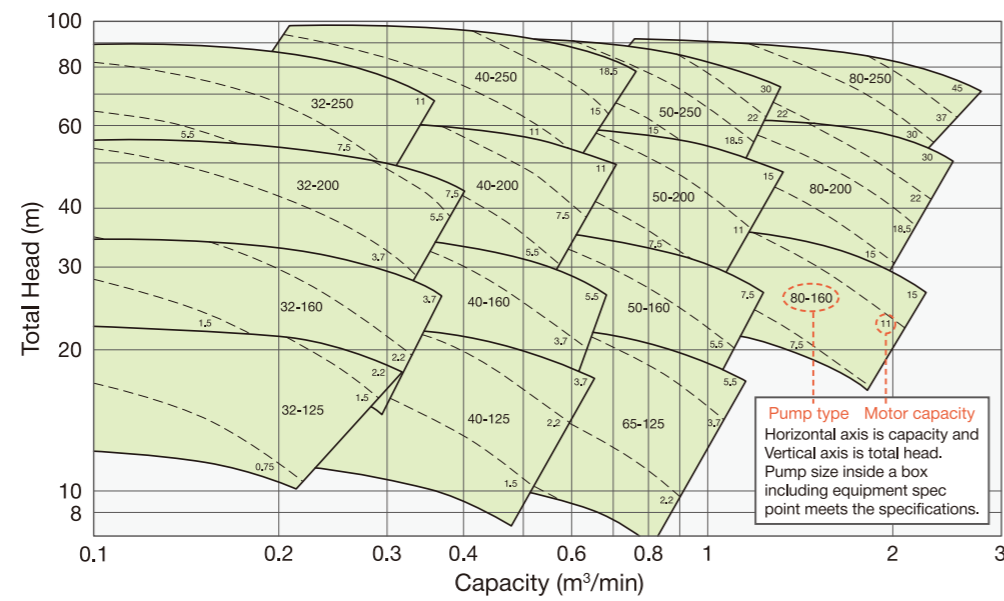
100
80
60
40
30
20
10
8

Total Head (m)

32-250
11
5.5
7.5
40-250
18.5
15
11
50-250
30
22
18.5
15
80-250
45
37
30
32-200
7.5
5.5
3.7
40-200
11
7.5
5.5
50-200
15
11
7.5
80-200
30
22
18.5
15
32-160
1.5
3.7
2.2
40-160
5.5
3.7
50-160
7.5
5.5
80-160
15
11
7.5
32-125
2.2
1.5
0.75
40-125
3.7
2.2
1.5
65-125
5.5
3.7
2.2

Pump type
Motor capacity
Horizontal axis is capacity and Vertical axis is total head. Pump size inside a box including equipment spec point meets the specifications.

0.1
0.2
0.3
0.4
0.6
0.8
1
2
3

Capacity ($m^3$/min)